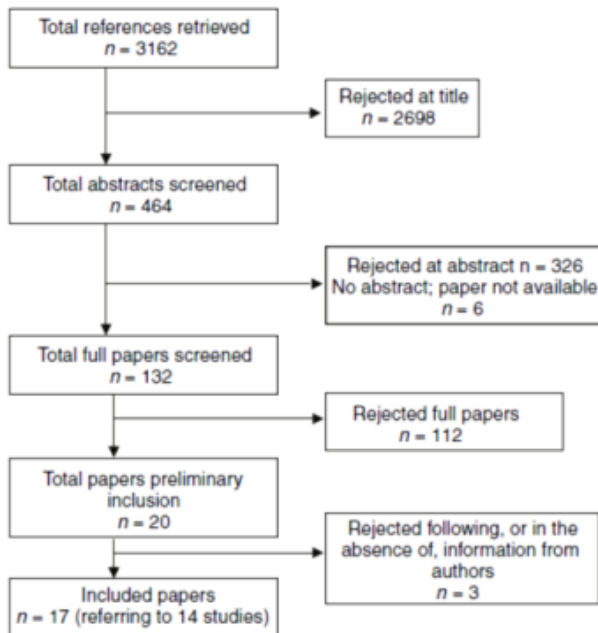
Total references retrieved
$n = 3162$

Rejected at title
$n = 2698$

Total abstracts screened
$n = 464$

Rejected at abstract n = 326
No abstract; paper not available
$n = 6$

Total full papers screened
$n = 132$

Rejected full papers
$n = 112$

Total papers preliminary inclusion
$n = 20$

Rejected following, or in the absence of, information from authors
$n = 3$

Included papers
$n = 17$ (referring to 14 studies)